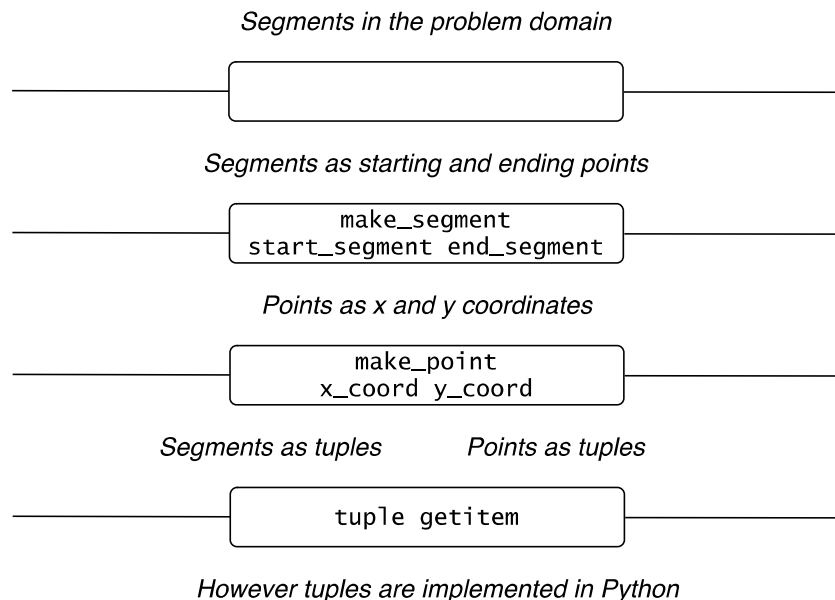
Segments in the problem domain

Segments as starting and ending points

make_segment
start_segment end_segment

Points as x and y coordinates

make_point
x_coord y_coord

Segments as tuples

Points as tuples

tuple getitem

However tuples are implemented in Python